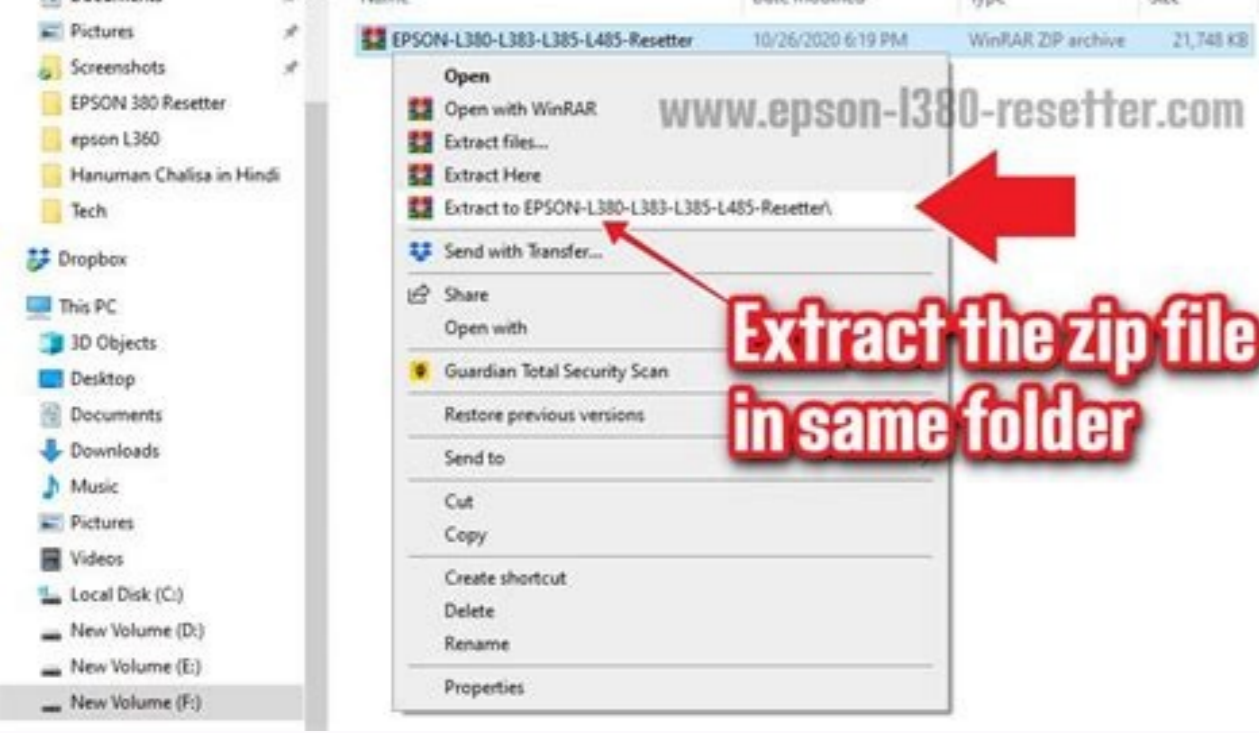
Documents
Pictures
Screenshots
EPSON 380 Resetter
epson L360
Hanuman Chalisa in Hindi
Tech
Dropbox
This PC
3D Objects
Desktop
Documents
Downloads
Music
Pictures
Videos
Local Disk (C:)
New Volume (D:)
New Volume (E:)
New Volume (F:)

Name | Date modified | Type | Size

EPSON-L380-L383-L385-L485-Resetter 10/26/2020 6:19 PM WinRAR ZIP archive 21,748 KB

Open
Open with WinRAR
Extract files...
Extract Here
Extract to EPSON-L380-L383-L385-L485-Resetter\
Send with Transfer...
Share
Open with
Guardian Total Security Scan
Restore previous versions
Send to
Cut
Copy
Create shortcut
Delete
Rename
Properties

www.epson-l380-resetter.com

Extract the zip file in same folder